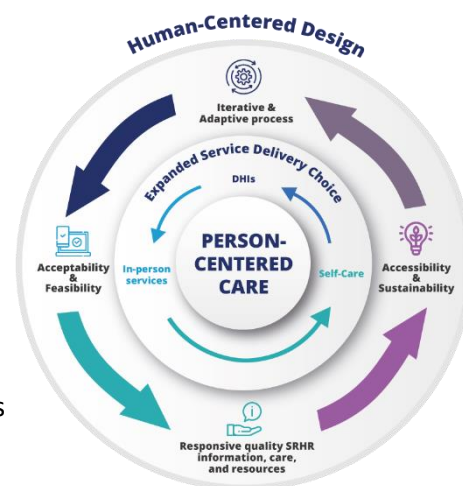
Human-Centered Design

Iterative & Adaptive process

Expanded Service Delivery Choice

DHIs

Acceptability & Feasibility

In-person services

PERSON-CENTERED CARE

Self-Care

Accessibility & Sustainability

Responsive quality SRHR information, care, and resources

s